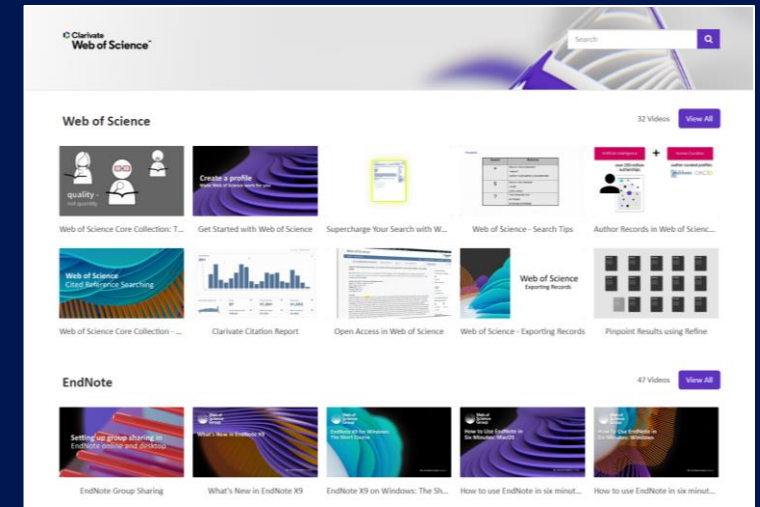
Clarivate
Web of Science™

Search

Web of Science

32 Videos View All

quality - not quantity

Create a profile
Make Web of Science work for you

Web of Science Core Collection: T...

Get Started with Web of Science

Supercharge Your Search with W...

Web of Science - Search Tips

Author Records in Web of Scienc...

Web of Science
Cited Reference Searching

Web of Science
Exporting Records

Web of Science Core Collection - ...

Clarivate Citation Report

Open Access in Web of Science

Web of Science - Exporting Records

Pinpoint Results using Refine

EndNote

47 Videos View All

Setting up group sharing in EndNote online and desktop

What's New in EndNote X9

EndNote X9 for Windows: The Short Course

How to Use EndNote in Six Minutes: MacOS

How to Use EndNote in Six Minutes: Windows

EndNote Group Sharing

What's New in EndNote X9

EndNote X9 on Windows: The Sh...

How to use EndNote in six minut...

How to use EndNote in six minut...